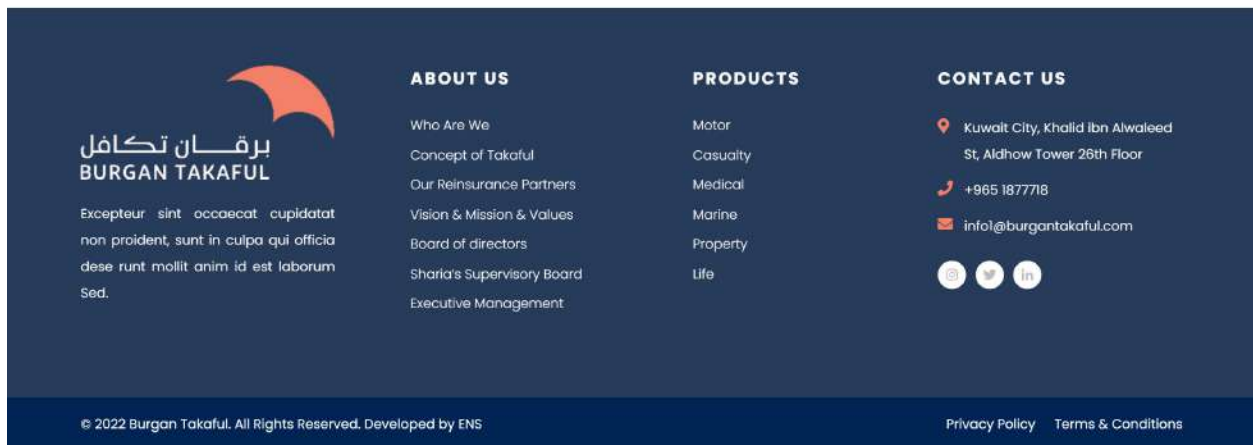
برقـــان تكافل
BURGAN TAKAFUL

Excepteur sint occaecat cupidatat non proident, sunt in culpa qui officia dese runt mollit anim id est laborum Sed.

ABOUT US

Who Are We
Concept of Takaful
Our Reinsurance Partners
Vision & Mission & Values
Board of directors
Sharia's Supervisory Board
Executive Management

PRODUCTS

Motor
Casualty
Medical
Marine
Property
Life

CONTACT US

Kuwait City, Khalid Ibn Alwaleed St, Aldhow Tower 26th Floor
+965 1877718
info1@burgantakaful.com

© 2022 Burgan Takaful. All Rights Reserved. Developed by ENS

Privacy Policy Terms & Conditions